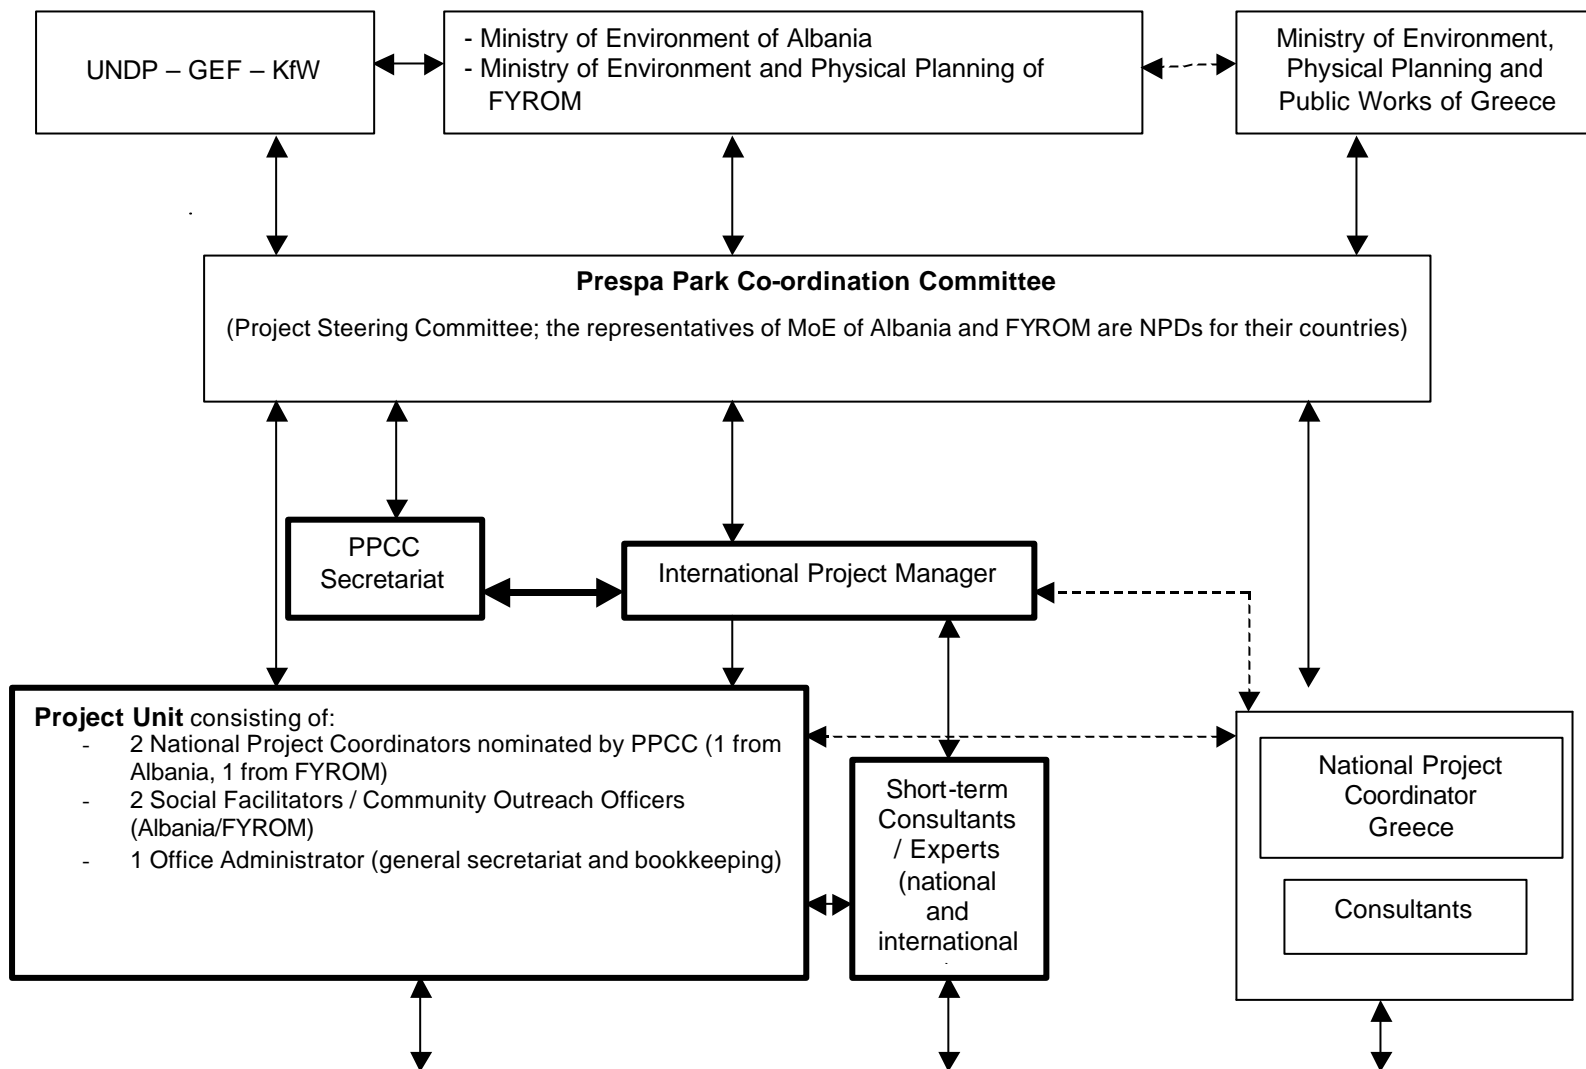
UNDP – GEF – KfW

- Ministry of Environment of Albania
- Ministry of Environment and Physical Planning of FYROM

Ministry of Environment, Physical Planning and Public Works of Greece

**Prespa Park Co-ordination Committee**

(Project Steering Committee; the representatives of MoE of Albania and FYROM are NPDs for their countries)

PPCC Secretariat

International Project Manager

**Project Unit** consisting of:
- 2 National Project Coordinators nominated by PPCC (1 from Albania, 1 from FYROM)
- 2 Social Facilitators / Community Outreach Officers (Albania/FYROM)
- 1 Office Administrator (general secretariat and bookkeeping)

Short-term Consultants / Experts (national and international

National Project Coordinator Greece

Consultants